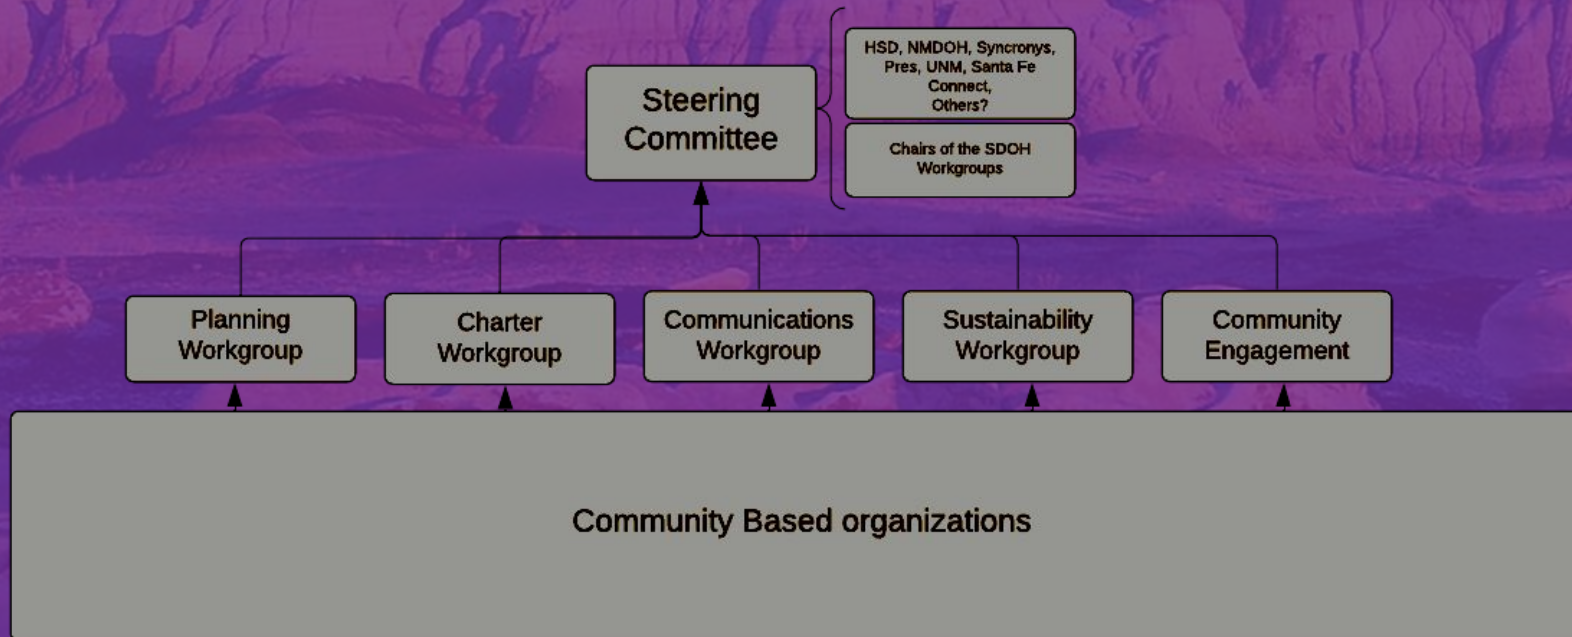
Steering Committee

HSD, NMDOH, Syncronys, Pres, UNM, Santa Fe Connect, Others?

Chairs of the SDOH Workgroups

Planning Workgroup

Charter Workgroup

Communications Workgroup

Sustainability Workgroup

Community Engagement

Community Based organizations